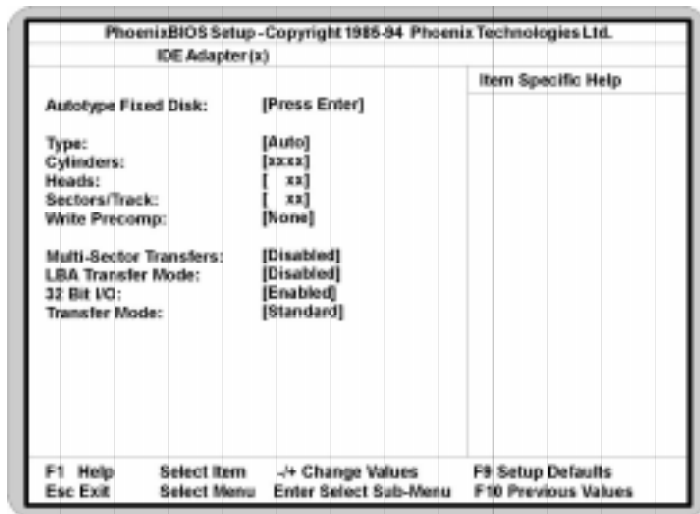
PhoenixBIOS Setup - Copyright 1985-94 Phoenix Technologies Ltd.

IDE Adapter (x)

Item Specific Help

| | |
|---|---|
| Autotype Fixed Disk: | [Press Enter] |
| Type: | [Auto] |
| Cylinders: | [xxxx] |
| Heads: | [ xx] |
| Sectors/Track: | [ xx] |
| Write Precomp: | [None] |
| Multi-Sector Transfers: | [Disabled] |
| LBA Transfer Mode: | [Disabled] |
| 32 Bit I/O: | [Enabled] |
| Transfer Mode: | [Standard] |

F1 Help  Select Item  -/+ Change Values  F9 Setup Defaults
Esc Exit  Select Menu  Enter Select Sub-Menu  F10 Previous Values